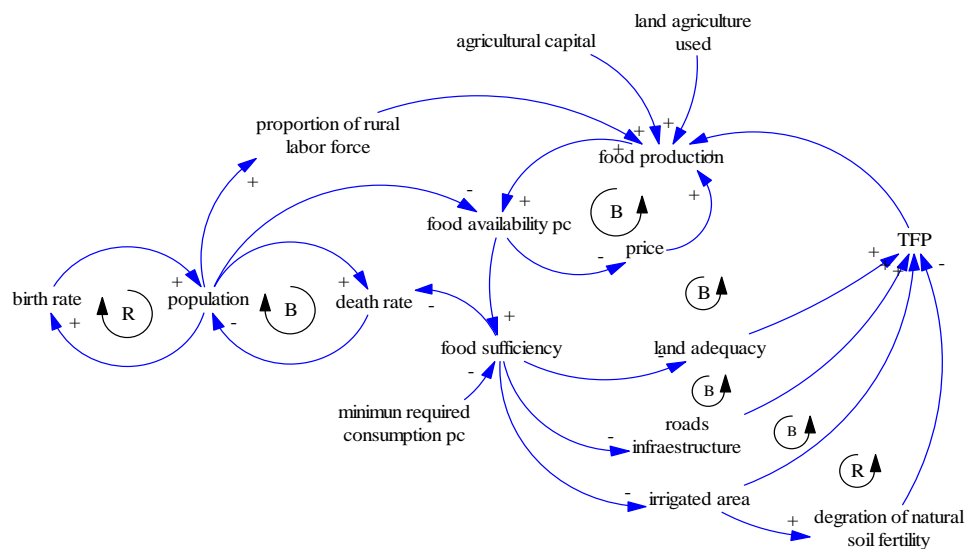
land agriculture used

agricultural capital

proportion of rural labor force

food production

food availability pc

price

TFP

birth rate

population

death rate

R

B

B

B

B

B

R

food sufficiency

land adequacy

minimun required consumption pc

roads infraestructure

irrigated area

degration of natural soil fertility

+ + + + + + + - + + - + + - + - + + - - - - - + - - + -